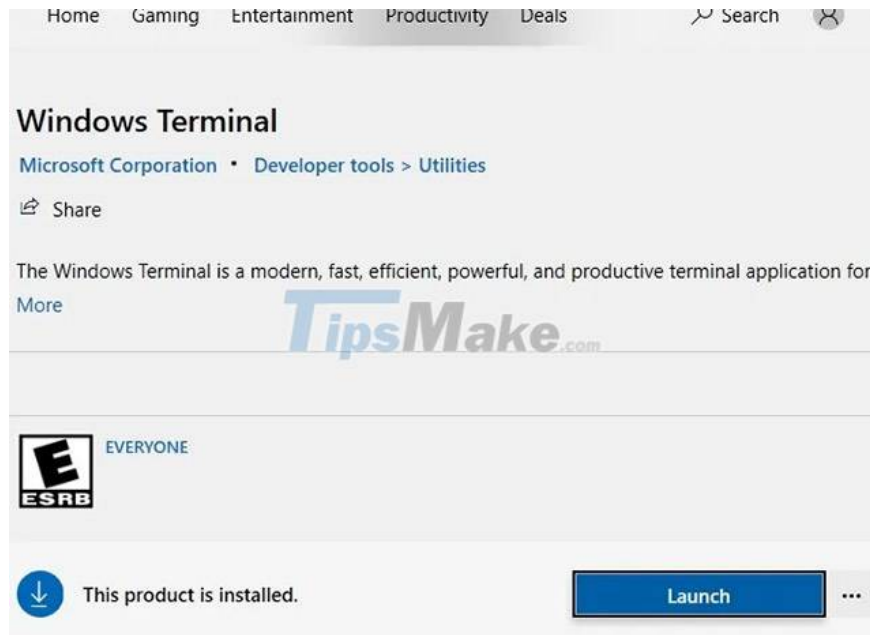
Home Gaming Entertainment Productivity Deals Search

Windows Terminal

Microsoft Corporation • Developer tools > Utilities

Share

The Windows Terminal is a modern, fast, efficient, powerful, and productive terminal application for

More

TipsMake.com

E
ESRB

EVERYONE

This product is installed.

Launch

...